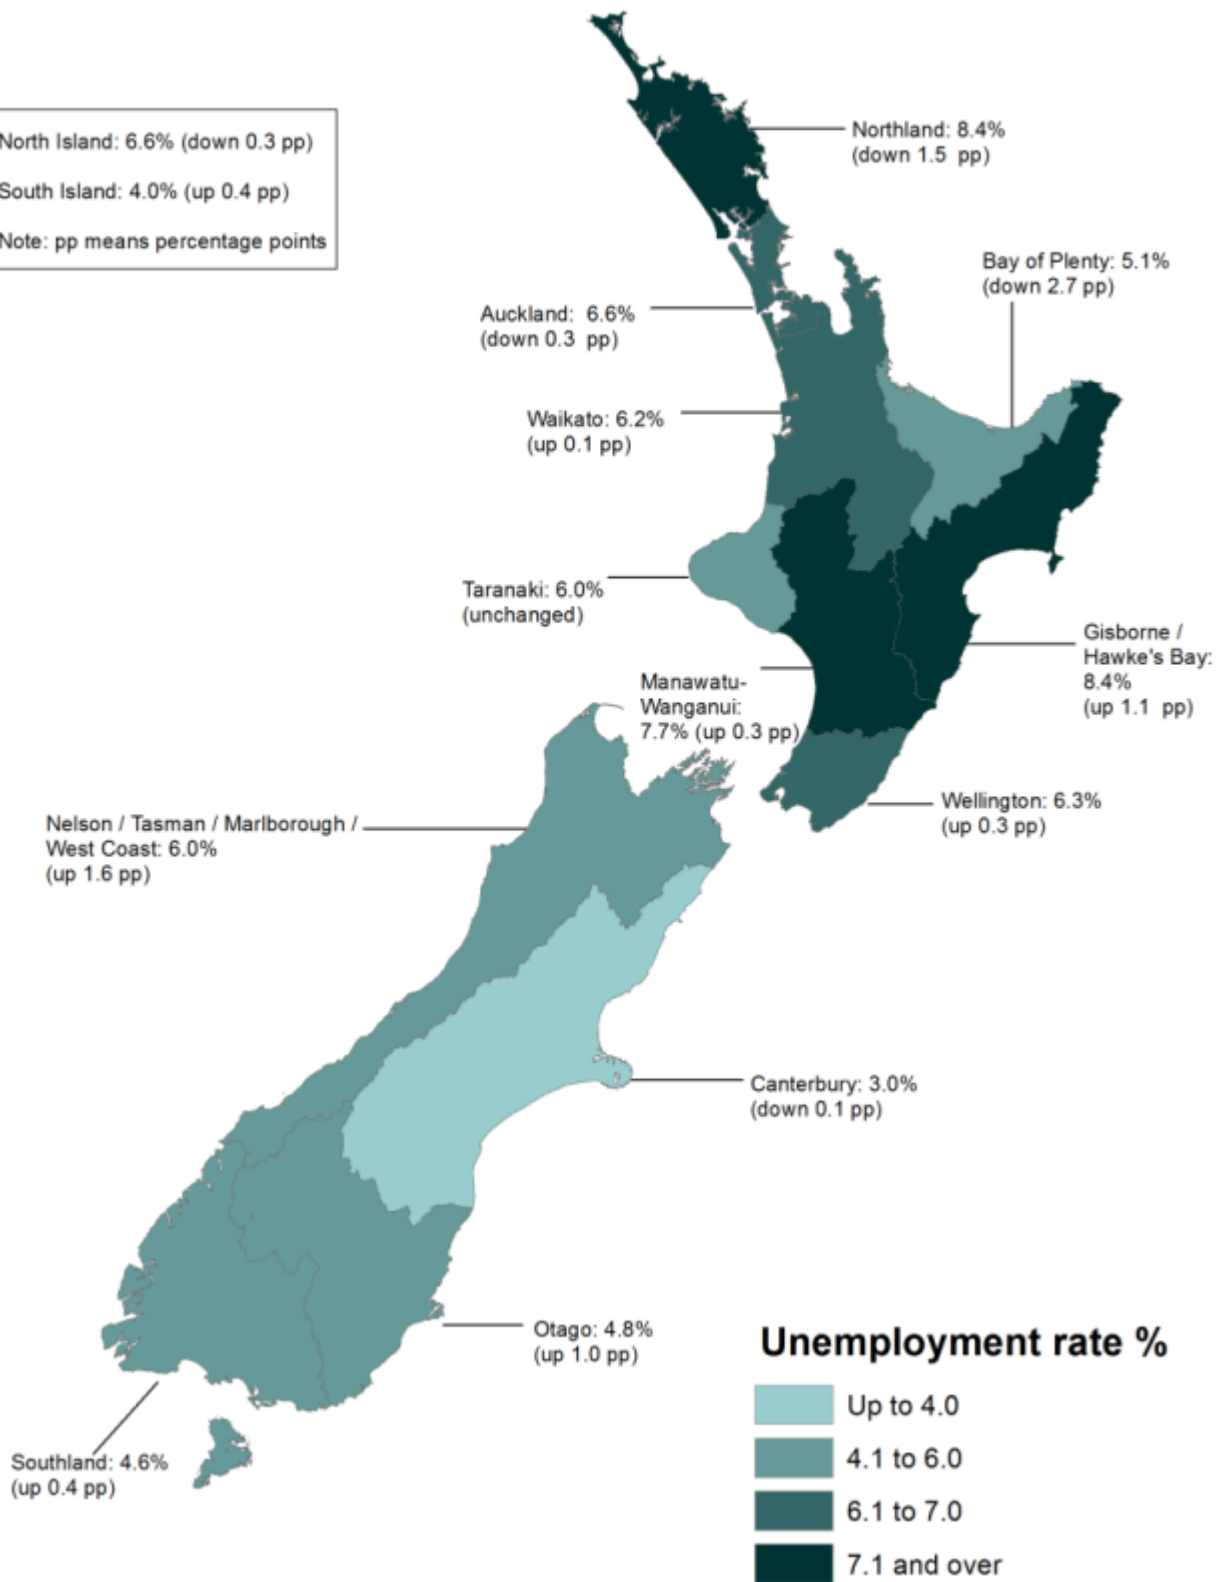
North Island: 6.6% (down 0.3 pp)

South Island: 4.0% (up 0.4 pp)

Note: pp means percentage points

Northland: 8.4% (down 1.5 pp)

Bay of Plenty: 5.1% (down 2.7 pp)

Auckland: 6.6% (down 0.3 pp)

Waikato: 6.2% (up 0.1 pp)

Taranaki: 6.0% (unchanged)

Gisborne / Hawke's Bay: 8.4% (up 1.1 pp)

Manawatu-Wanganui: 7.7% (up 0.3 pp)

Wellington: 6.3% (up 0.3 pp)

Nelson / Tasman / Marlborough / West Coast: 6.0% (up 1.6 pp)

Canterbury: 3.0% (down 0.1 pp)

Otago: 4.8% (up 1.0 pp)

Southland: 4.6% (up 0.4 pp)

Unemployment rate %

Up to 4.0

4.1 to 6.0

6.1 to 7.0

7.1 and over